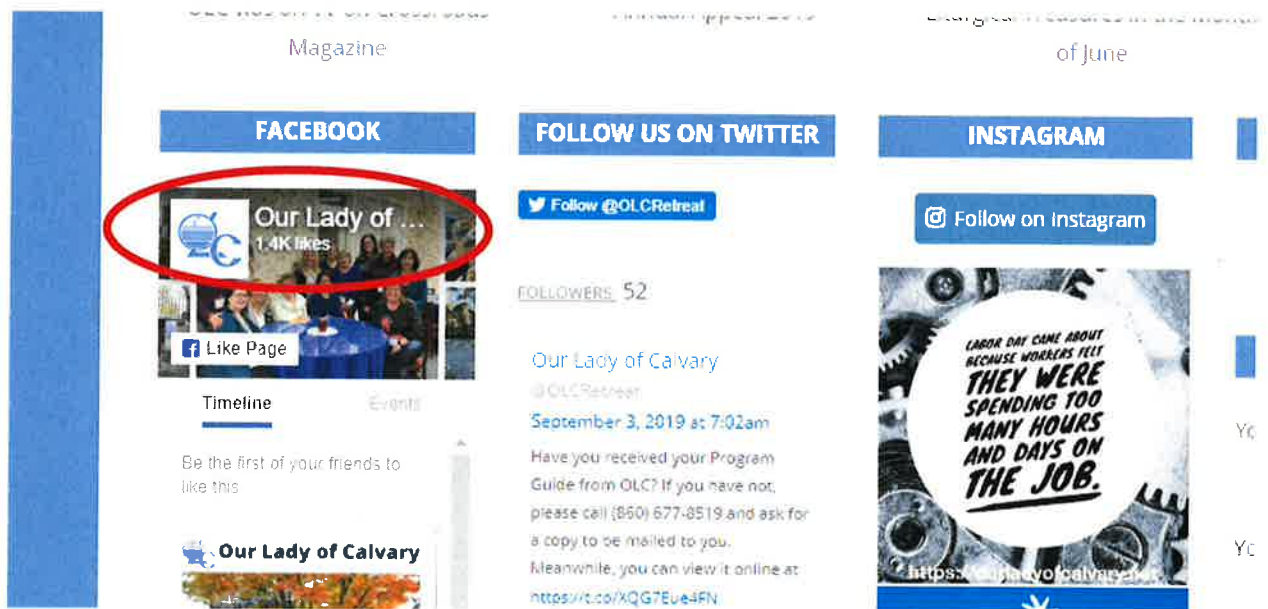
Magazine

of June

FACEBOOK

Our Lady of ...
1.4K likes

Like Page

Timeline

Events

Be the first of your friends to like this

Our Lady of Calvary

FOLLOW US ON TWITTER

Follow @OLCRetreat

FOLLOWERS 52

Our Lady of Calvary
@OLCRetreat

September 3, 2019 at 7:02am

Have you received your Program Guide from OLC? If you have not, please call (860) 677-8519 and ask for a copy to be mailed to you. Meanwhile, you can view it online at https://t.co/XQG7Eue4FN

INSTAGRAM

Follow on Instagram

LABOR DAY CAME ABOUT BECAUSE WORKERS FELT THEY WERE SPENDING TOO MANY HOURS AND DAYS ON THE JOB.

https://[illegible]

Yo

Yo